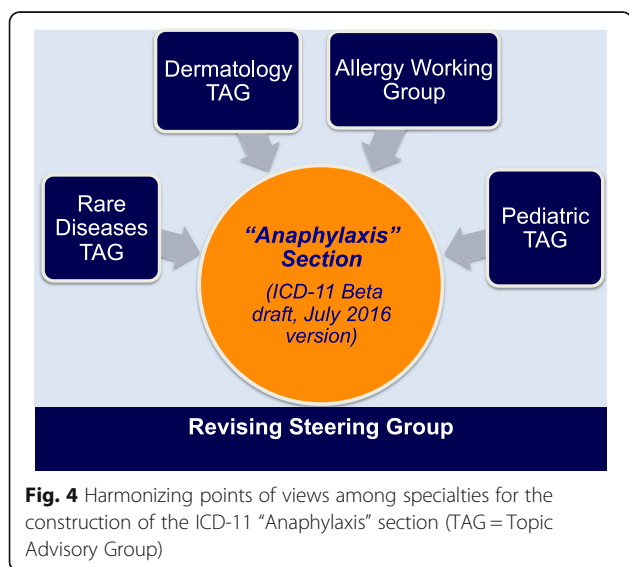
Dermatology TAG

Allergy Working Group

Rare Diseases TAG

"Anaphylaxis" Section

(ICD-11 Beta draft, July 2016 version)

Pediatric TAG

Revising Steering Group

**Fig. 4** Harmonizing points of views among specialties for the construction of the ICD-11 "Anaphylaxis" section (TAG = Topic Advisory Group)